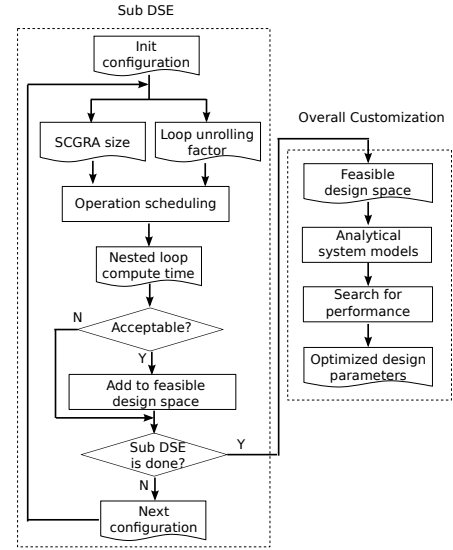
Sub DSE

Init configuration

SCGRA size

Loop unrolling factor

Operation scheduling

Nested loop compute time

Acceptable?

N

Y

Add to feasible design space

Sub DSE is done?

Y

N

Next configuration

Overall Customization

Feasible design space

Analytical system models

Search for performance

Optimized design parameters